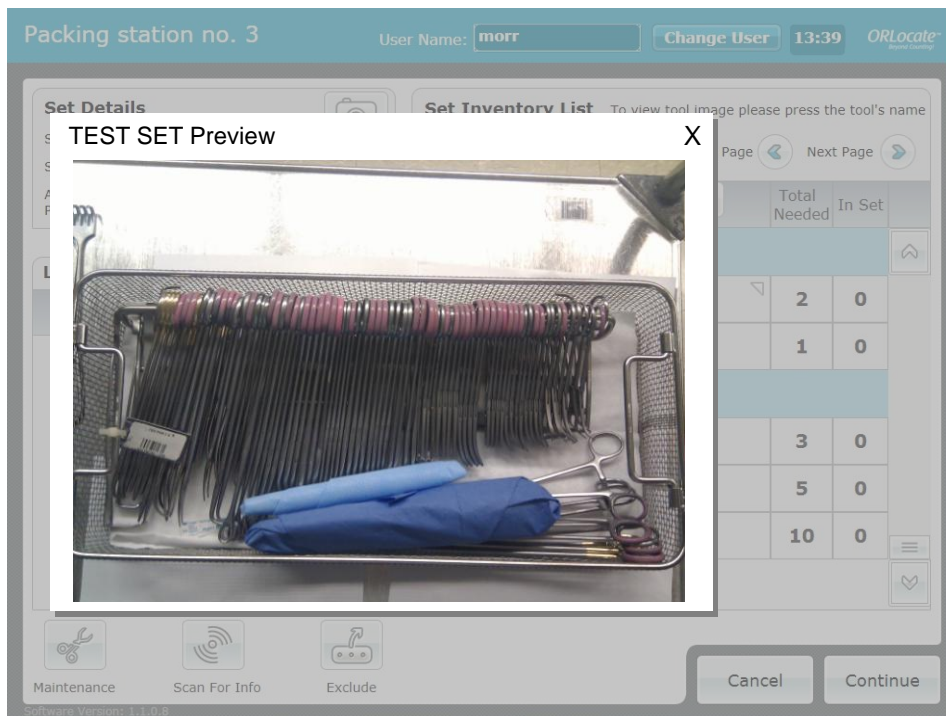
Packing station no. 3

User Name: morr

Change User

13:39

ORLocate

Set Details

Set Inventory List To view tool image please press the tool's name

TEST SET Preview

X

Page

Next Page

| Total Needed | In Set |
|---|---|
| 2 | 0 |
| 1 | 0 |
| 3 | 0 |
| 5 | 0 |
| 10 | 0 |

Maintenance

Scan For Info

Exclude

Cancel

Continue

Software Version: 1.1.0.8